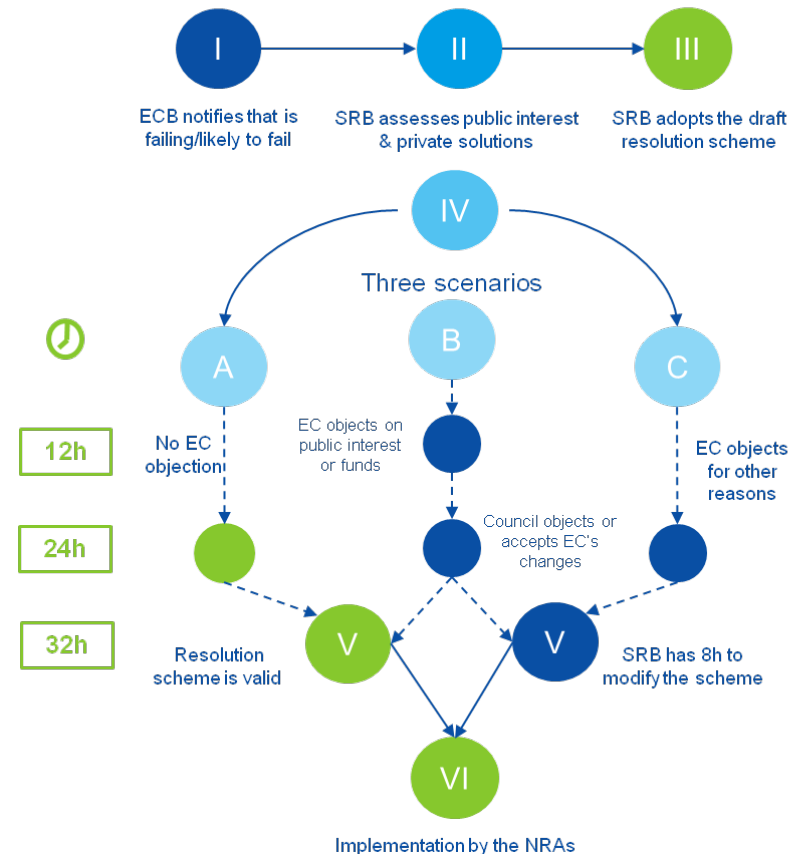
I

ECB notifies that is failing/likely to fail

II

SRB assesses public interest & private solutions

III

SRB adopts the draft resolution scheme

IV

Three scenarios

A

B

C

12h

No EC objection

EC objects on public interest or funds

EC objects for other reasons

24h

Council objects or accepts EC's changes

32h

V

Resolution scheme is valid

V

SRB has 8h to modify the scheme

VI

Implementation by the NRAs